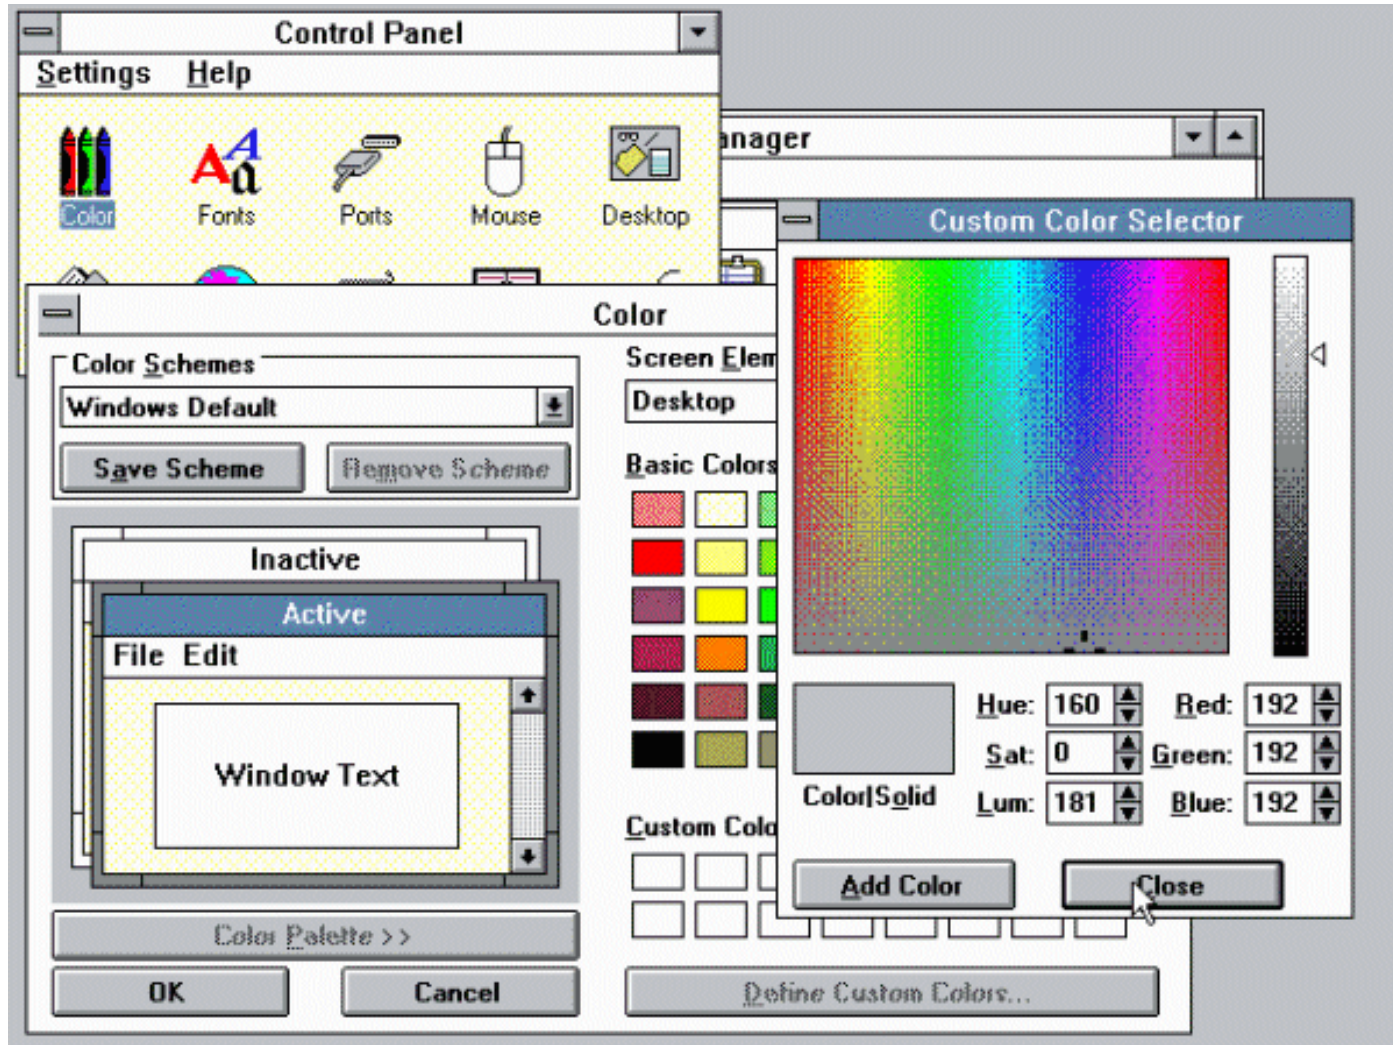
Control Panel
Settings Help
Color Fonts Ports Mouse Desktop
anager
Custom Color Selector
Color
Color Schemes
Windows Default
Save Scheme
Remove Scheme
Screen Elem
Desktop
Basic Colors
Inactive
Active
File Edit
Window Text
Custom Colo
Color|Solid
Hue: 160
Sat: 0
Lum: 181
Red: 192
Green: 192
Blue: 192
Add Color
Close
Color Palette >>
OK
Cancel
Define Custom Colors...